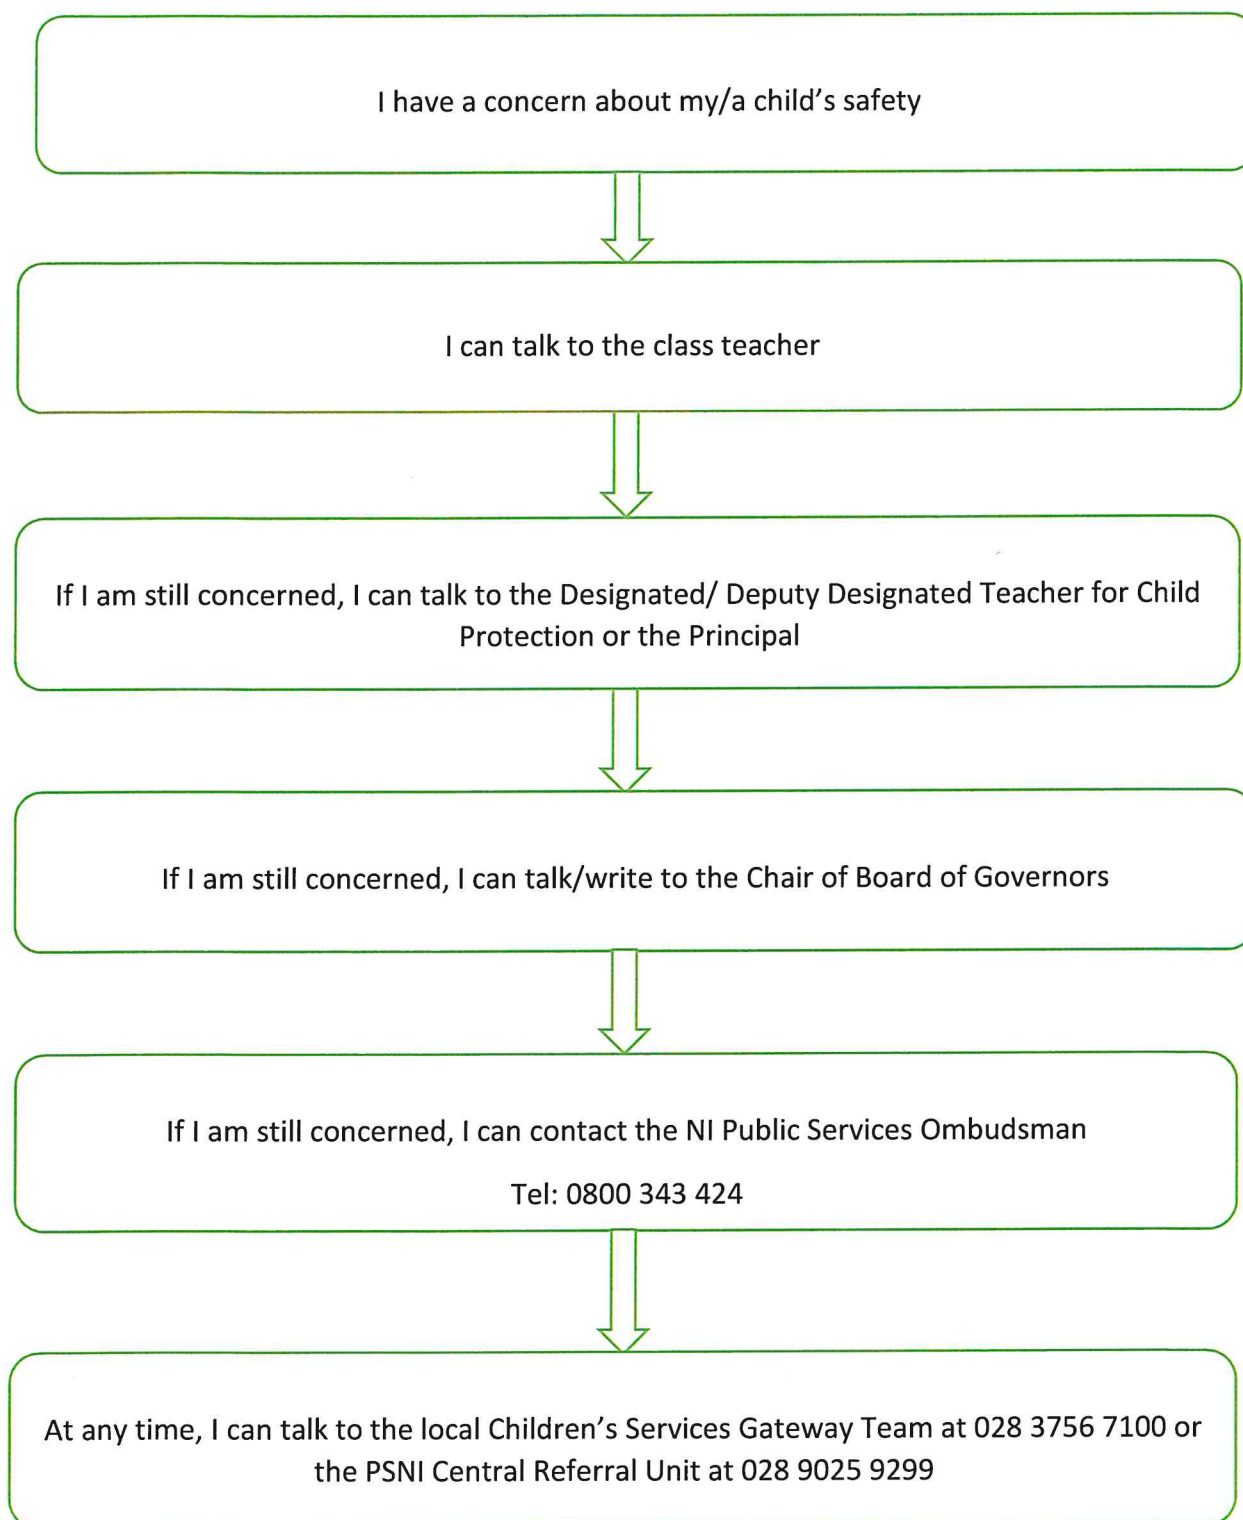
I have a concern about my/a child's safety

I can talk to the class teacher

If I am still concerned, I can talk to the Designated/ Deputy Designated Teacher for Child Protection or the Principal

If I am still concerned, I can talk/write to the Chair of Board of Governors

If I am still concerned, I can contact the NI Public Services Ombudsman

Tel: 0800 343 424

At any time, I can talk to the local Children's Services Gateway Team at 028 3756 7100 or the PSNI Central Referral Unit at 028 9025 9299